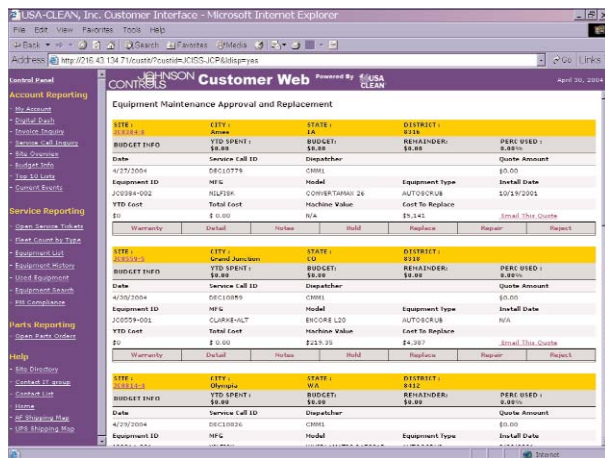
USA-CLEAN, Inc. Customer Interface - Microsoft Internet Explorer

File Edit View Favorites Tools Help

Back Search Favorites Media

Address http://216.43.134.71/custit/?custid=JCISS-JCP&ldisp=yes

Go Links

Control Panel

Account Reporting

- My Account
- Digital Dash
- Invoice Inquiry
- Service Call Inquiry
- Site Overview
- Budget Info
- Top 10 Lists
- Current Events

Service Reporting

- Open Service Tickets
- Fleet Count by Type
- Equipment List
- Equipment History
- Used Equipment
- Equipment Search
- PM Compliance

Parts Reporting

- Open Parts Orders

Help

- Site Directory
- Contact IT group
- Contact List
- Home
- AF Shipping Map
- UPS Shipping Map

JOHNSON CONTROLS Customer Web Powered By USA CLEAN

April 30, 2004

Equipment Maintenance Approval and Replacement

| SITE : JC0384-8 | CITY : Ames | STATE : IA | DISTRICT : 8316 | |
|---|---|---|---|---|
| BUDGET INFO | YTD SPENT : $0.00 | BUDGET: $0.00 | REMAINDER: $0.00 | PERC USED : 0.00% |
| Date | Service Call ID | Dispatcher | | Quote Amount |
| 4/27/2004 | DEC10779 | CMM1 | | $0.00 |
| Equipment ID | MFG | Model | Equipment Type | Install Date |
| JC0384-002 | NILFISK | CONVERTAMAX 26 | AUTOSCRUB | 10/19/2001 |
| YTD Cost | Total Cost | Machine Value | Cost To Replace | |
| $0 | $ 0.00 | N/A | $5,141 | Email This Quote |

Warranty Detail Notes Hold Replace Repair Reject

| SITE : JC0559-5 | CITY : Grand Junction | STATE : CO | DISTRICT : 8318 | |
|---|---|---|---|---|
| BUDGET INFO | YTD SPENT : $0.00 | BUDGET: $0.00 | REMAINDER: $0.00 | PERC USED : 0.00% |
| Date | Service Call ID | Dispatcher | | Quote Amount |
| 4/30/2004 | DEC10859 | CMM1 | | $0.00 |
| Equipment ID | MFG | Model | Equipment Type | Install Date |
| JC0559-001 | CLARKE-ALT | ENCORE L20 | AUTOSCRUB | N/A |
| YTD Cost | Total Cost | Machine Value | Cost To Replace | |
| $0 | $ 0.00 | $219.35 | $4,387 | Email This Quote |

Warranty Detail Notes Hold Replace Repair Reject

| SITE : JC0814-8 | CITY : Olympia | STATE : WA | DISTRICT : 8412 | |
|---|---|---|---|---|
| BUDGET INFO | YTD SPENT : $0.00 | BUDGET: $0.00 | REMAINDER: $0.00 | PERC USED : 0.00% |
| Date | Service Call ID | Dispatcher | | Quote Amount |
| 4/29/2004 | DEC10826 | CMM1 | | $0.00 |
| Equipment ID | MFG | Model | Equipment Type | Install Date |

Internet